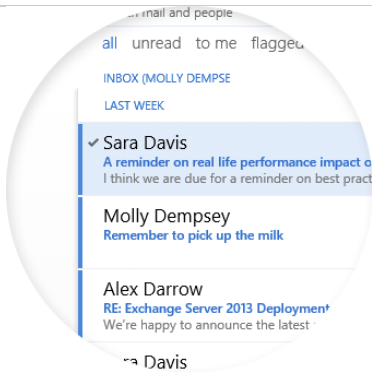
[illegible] mail and people

all unread to me flagged

INBOX (MOLLY DEMPSE

LAST WEEK

✔ Sara Davis
A reminder on real life performance impact o
I think we are due for a reminder on best pract

Molly Dempsey
Remember to pick up the milk

Alex Darrow
RE: Exchange Server 2013 Deployment
We're happy to announce the latest

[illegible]a Davis